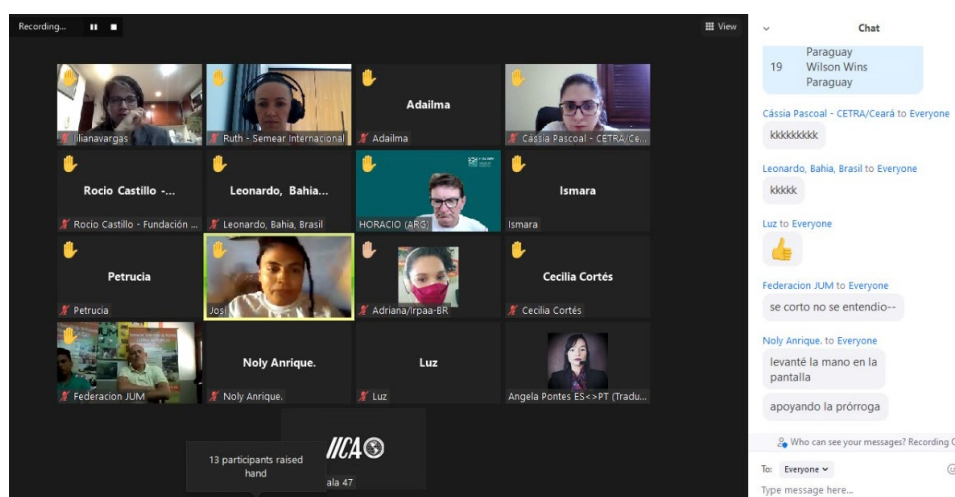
Recording...

View

lilianavargas

Ruth - Semear Internacional

Adailma

Adailma

Cássia Pascoal - CETRA/Ce...

Rocio Castillo -...

Rocio Castillo - Fundación ...

Leonardo, Bahia...

Leonardo, Bahia, Brasil

HORACIO (ARG)

Ismara

Ismara

Petrucia

Petrucia

Josi

Adriana/Irpaa-BR

Cecilia Cortés

Cecilia Cortés

Federacion JUM

Noly Anrique.

Noly Anrique.

Luz

Luz

Angela Pontes ES<>PT (Tradu...

IICA

ala 47

13 participants raised hand

Chat

19 Paraguay Wilson Wins Paraguay

Cássia Pascoal - CETRA/Ceará to Everyone

kkkkkkkkk

Leonardo, Bahia, Brasil to Everyone

kkkkk

Luz to Everyone

👍

Federacion JUM to Everyone

se corto no se entendio--

Noly Anrique. to Everyone

levanté la mano en la pantalla

apoyando la prórroga

Who can see your messages? Recording C

To: Everyone

Type message here...